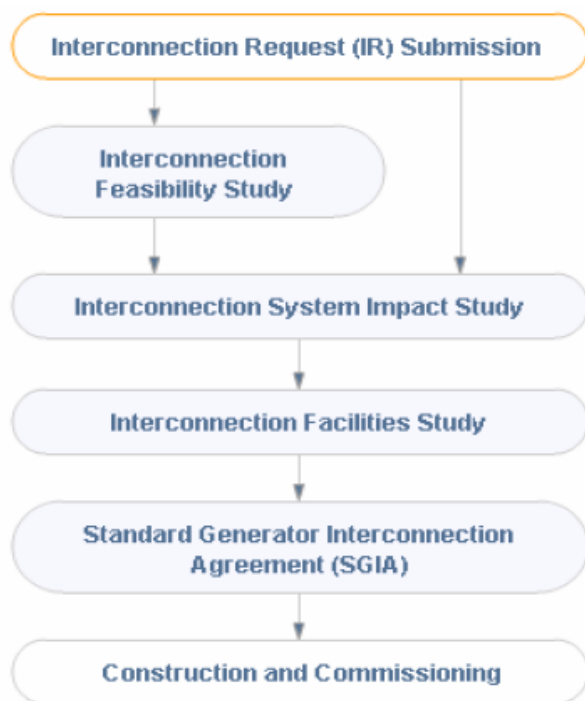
Interconnection Request (IR) Submission

Interconnection Feasibility Study

Interconnection System Impact Study

Interconnection Facilities Study

Standard Generator Interconnection Agreement (SGIA)

Construction and Commissioning